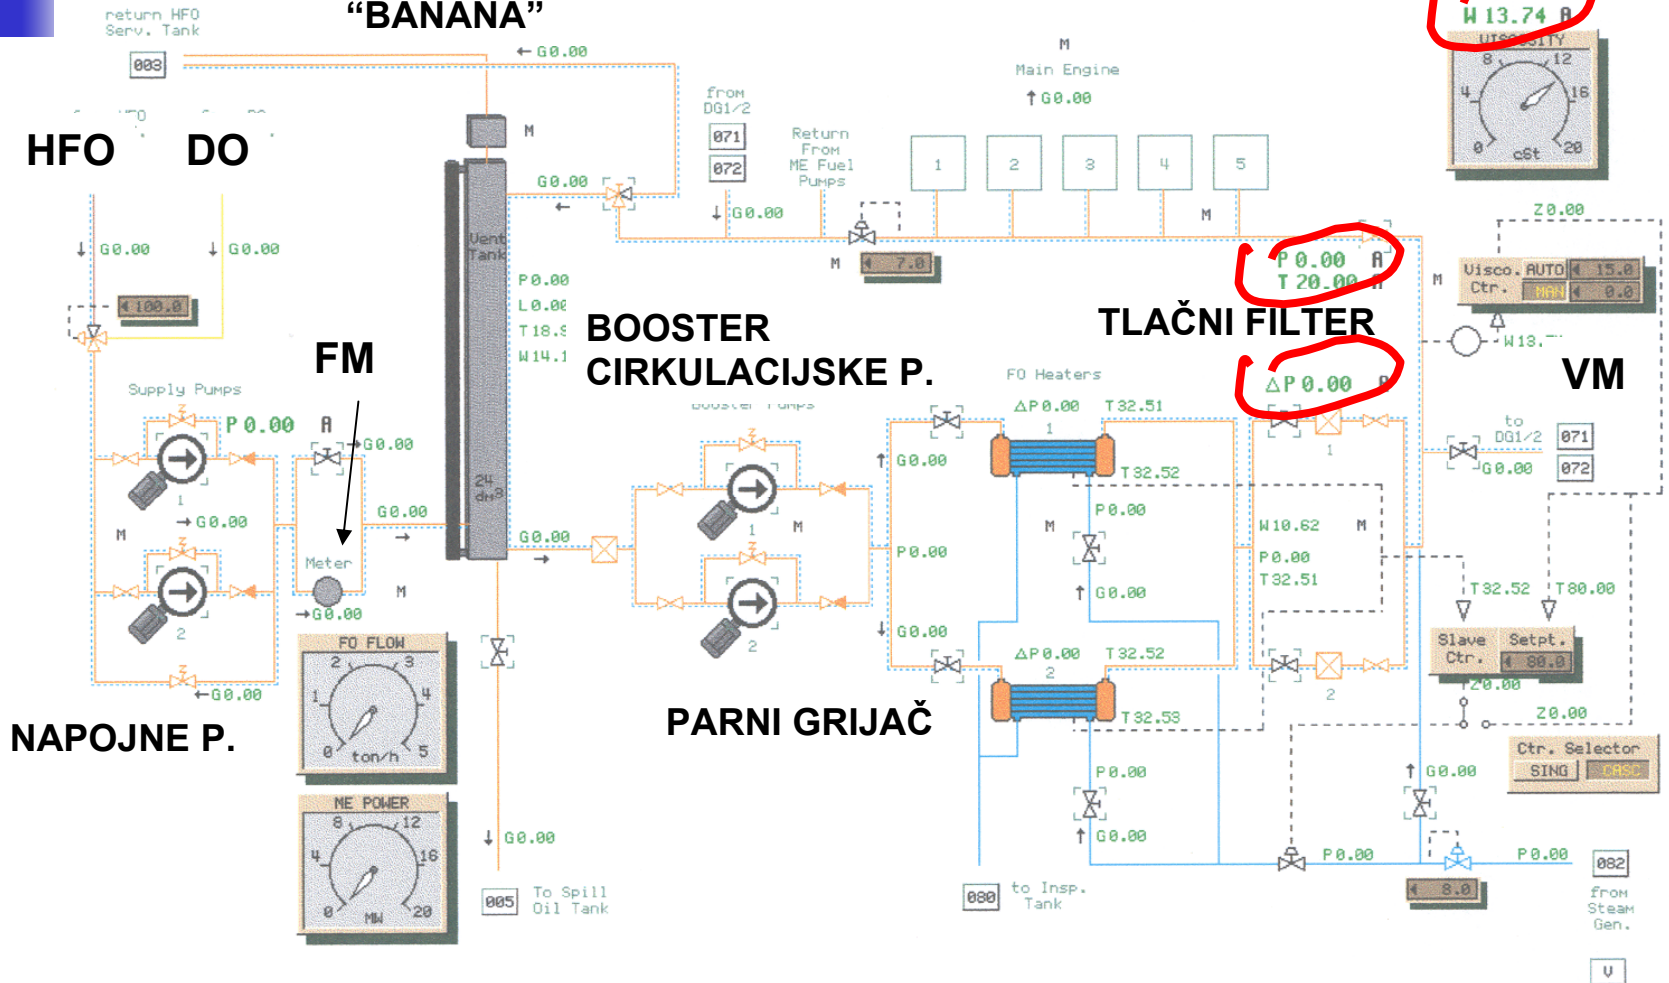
return HFO Serv. Tank
"BANANA"
003
G0.00
M
Main Engine
G0.00
W 13.74 A
VISCOSITY
8 12 4 16 0 cSt 20
HFO DO
from DG1/2
071
072
Return From ME Fuel Pumps
1 2 3 4 5
M
G0.00
G0.00
G0.00
G0.00
Vent Tank
M
7.0
M
Z0.00
P 0.00 A
T 20.00 A
M
Visco. Ctr. AUTO MAN 15.0 0.0
100.0
P0.00
L0.00
T18.5
W14.1
BOOSTER CIRKULACIJSKE P.
TLAČNI FILTER
W13.
FM
FO Heaters
ΔP 0.00 A
VM
Supply Pumps
P 0.00 A
G0.00
Booster Pumps
ΔP0.00 T32.51
1
to DG1/2
071
072
G0.00
1
G0.00
G0.00
G0.00
T32.52
1
M
24 dm3
G0.00
1
M
P0.00
M
W10.62
M
Meter
P0.00
P0.00
T32.51
T32.52 T80.00
M
G0.00
2
2
G0.00
Slave Ctr.
Setpt. 80.0
FO FLOW
2 3 1 4 0 ton/h 5
G0.00
G0.00
ΔP0.00 T32.52
2
2
Z0.00
Z0.00
G0.00
PARNI GRIJAČ
T32.53
Ctr. Selector
SING CASC
NAPOJNE P.
ME POWER
8 12 4 16 0 MW 20
G0.00
P0.00
G0.00
G0.00
P0.00
P0.00
082
005 To Spill Oil Tank
080 to Insp. Tank
8.0
from Steam Gen.
V